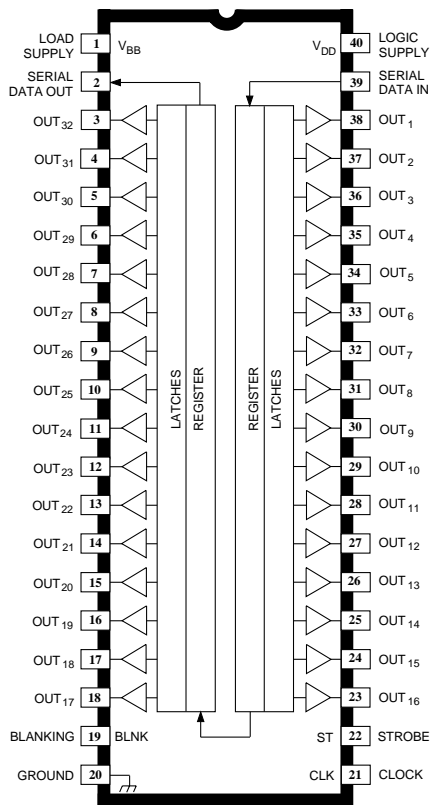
LOAD SUPPLY 1 $V_{BB}$

$V_{DD}$ 40 LOGIC SUPPLY

SERIAL DATA OUT 2

39 SERIAL DATA IN

$OUT_{32}$ 3

38 $OUT_1$

$OUT_{31}$ 4

37 $OUT_2$

$OUT_{30}$ 5

36 $OUT_3$

$OUT_{29}$ 6

35 $OUT_4$

$OUT_{28}$ 7

34 $OUT_5$

$OUT_{27}$ 8

33 $OUT_6$

$OUT_{26}$ 9

32 $OUT_7$

$OUT_{25}$ 10

31 $OUT_8$

$OUT_{24}$ 11

30 $OUT_9$

$OUT_{23}$ 12

29 $OUT_{10}$

$OUT_{22}$ 13

28 $OUT_{11}$

$OUT_{21}$ 14

27 $OUT_{12}$

$OUT_{20}$ 15

26 $OUT_{13}$

$OUT_{19}$ 16

25 $OUT_{14}$

$OUT_{18}$ 17

24 $OUT_{15}$

$OUT_{17}$ 18

23 $OUT_{16}$

LATCHES

REGISTER

REGISTER

LATCHES

BLANKING 19 BLNK

ST 22 STROBE

GROUND 20

CLK 21 CLOCK